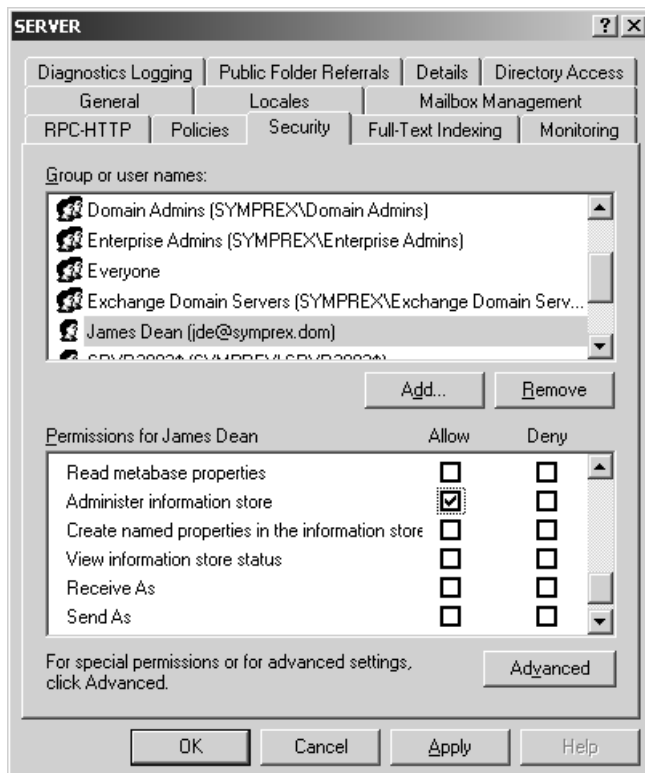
SERVER ? X

Diagnostics Logging | Public Folder Referrals | Details | Directory Access
General | Locales | Mailbox Management
RPC-HTTP | Policies | Security | Full-Text Indexing | Monitoring

Group or user names:

Domain Admins (SYMPREX\Domain Admins)
Enterprise Admins (SYMPREX\Enterprise Admins)
Everyone
Exchange Domain Servers (SYMPREX\Exchange Domain Serv...
James Dean (jde@symprex.dom)
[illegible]

Add... | Remove

| Permissions for James Dean | Allow | Deny |
|---|---|---|
| Read metabase properties | ☐ | ☐ |
| Administer information store | ☑ | ☐ |
| Create named properties in the information store | ☐ | ☐ |
| View information store status | ☐ | ☐ |
| Receive As | ☐ | ☐ |
| Send As | ☐ | ☐ |

For special permissions or for advanced settings, click Advanced.

Advanced

OK | Cancel | Apply | Help